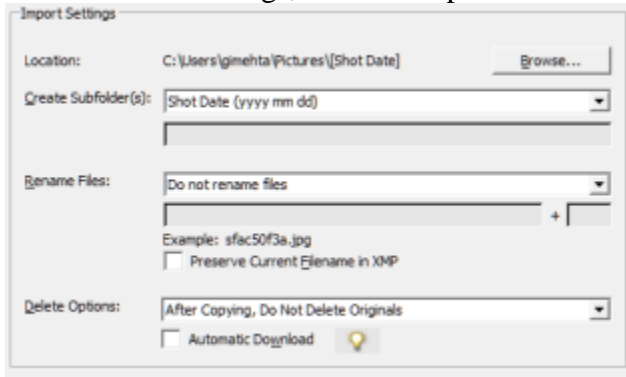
Import Settings

Location: C:\Users\gimehta\Pictures\[Shot Date] Browse...

Create Subfolder(s): Shot Date (yyyy mm dd)

Rename Files: Do not rename files

+

Example: sfac50f3a.jpg

Preserve Current Filename in XMP

Delete Options: After Copying, Do Not Delete Originals

Automatic Download